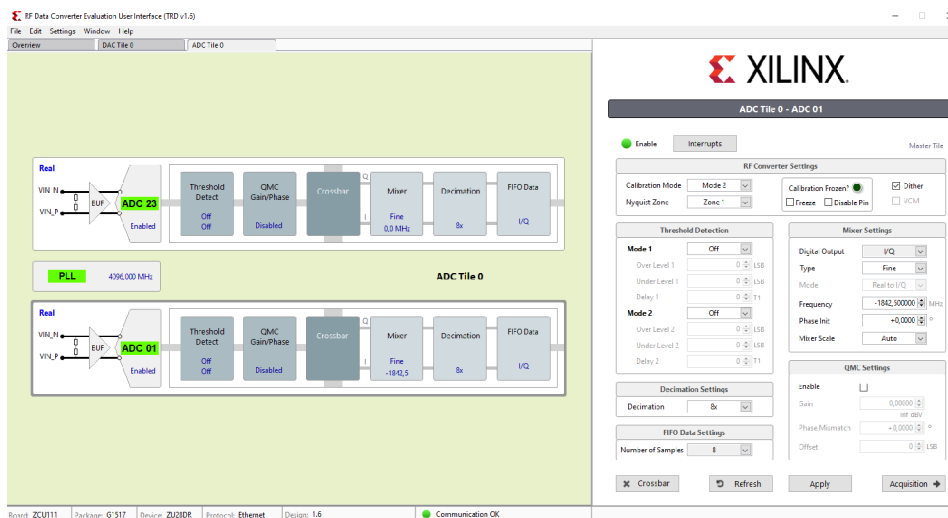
RF Data Converter Evaluation User Interface (TRD v1.5)

File Edit Settings Window Help

Overview | DAC Tile 0 | ADC Tile 0

Real
VIN_N
VIN_P
BUF
ADC 23
Enabled
Threshold Detect
Off
Off
QMC Gain/Phase
Disabled
Crossbar
Q
I
Mixer
Fine
0.0 MHz
Decimation
8x
FIFO Data
I/Q

PLL 4096.000 MHz

ADC Tile 0

Real
VIN_N
VIN_P
BUF
ADC 01
Enabled
Threshold Detect
Off
Off
QMC Gain/Phase
Disabled
Crossbar
Q
I
Mixer
Fine
-1842.5
Decimation
8x
FIFO Data
I/Q

XILINX.

ADC Tile 0 - ADC 01

Enable Interrupts Master Tile

RF Converter Settings
Calibration Mode Mode 2
Nyquist Zone Zone 1
Calibration Frozen
Freeze Disable Pin
Dither
VCM

Threshold Detection
Mode 1 Off
Over Level 1 0 LSB
Under Level 1 0 LSB
Delay 1 0 T1
Mode 2 Off
Over Level 2 0 LSB
Under Level 2 0 LSB
Delay 2 0 T1

Mixer Settings
Digital Output I/Q
Type Fine
Mode Real to I/Q
Frequency -1842,500000 MHz
Phase Init +0,0000 °
Mixer Scale Auto

QMC Settings
enable
Gain 0,00000 int diff
Phase Mismatch +0,0000 °
Offset 0 LSB

Decimation Settings
Decimation 8x

FIFO Data Settings
Number of Samples 8

Crossbar Refresh Apply Acquisition

Board: ZCU111 Package: G1517 Device: ZU28DR Protocol: Ethernet Design: 1.6 Communication OK